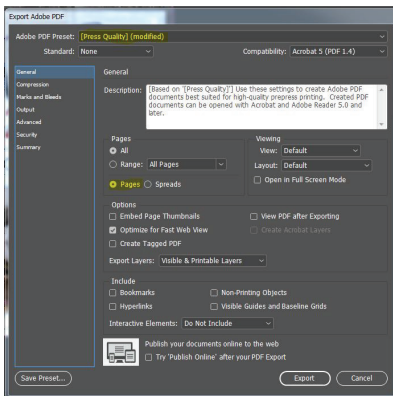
Export Adobe PDF

Adobe PDF Preset: [Press Quality] (modified)

Standard: None

Compatibility: Acrobat 5 (PDF 1.4)

General
Compression
Marks and Bleeds
Output
Advanced
Security
Summary

General

Description: [Based on '[Press Quality]'] Use these settings to create Adobe PDF documents best suited for high-quality prepress printing. Created PDF documents can be opened with Acrobat and Adobe Reader 5.0 and later.

Pages
All
Range: All Pages

Pages Spreads

Viewing
View: Default
Layout: Default
Open in Full Screen Mode

Options
Embed Page Thumbnails
Optimize for Fast Web View
Create Tagged PDF
View PDF after Exporting
Create Acrobat Layers

Export Layers: Visible & Printable Layers

Include
Bookmarks
Hyperlinks
Non-Printing Objects
Visible Guides and Baseline Grids

Interactive Elements: Do Not Include

Publish your documents online to the web
Try 'Publish Online' after your PDF Export

Save Preset...
Export
Cancel